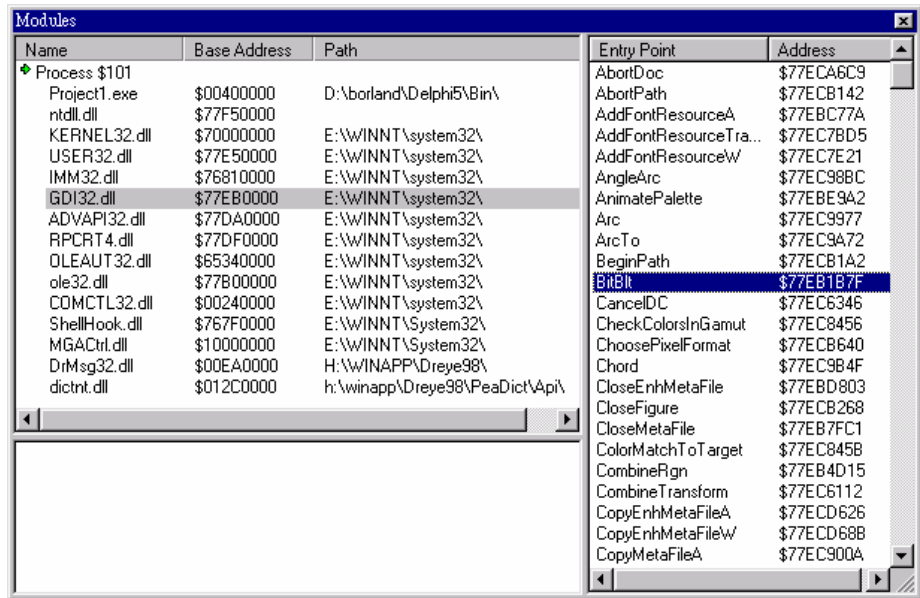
Modules

| Name | Base Address | Path |
|---|---|---|
| Process $101 | | |
| Project1.exe | $00400000 | D:\borland\Delphi5\Bin\ |
| ntdll.dll | $77F50000 | |
| KERNEL32.dll | $70000000 | E:\WINNT\system32\ |
| USER32.dll | $77E50000 | E:\WINNT\system32\ |
| IMM32.dll | $76810000 | E:\WINNT\system32\ |
| GDI32.dll | $77EB0000 | E:\WINNT\system32\ |
| ADVAPI32.dll | $77DA0000 | E:\WINNT\system32\ |
| RPCRT4.dll | $77DF0000 | E:\WINNT\system32\ |
| OLEAUT32.dll | $65340000 | E:\WINNT\system32\ |
| ole32.dll | $77B00000 | E:\WINNT\system32\ |
| COMCTL32.dll | $00240000 | E:\WINNT\system32\ |
| ShellHook.dll | $767F0000 | E:\WINNT\System32\ |
| MGACtrl.dll | $10000000 | E:\WINNT\System32\ |
| DrMsg32.dll | $00EA0000 | H:\WINAPP\Dreye98\ |
| dictnt.dll | $012C0000 | h:\winapp\Dreye98\PeaDict\Api\ |

| Entry Point | Address |
|---|---|
| AbortDoc | $77ECA6C9 |
| AbortPath | $77ECB142 |
| AddFontResourceA | $77EBC77A |
| AddFontResourceTra... | $77EC7BD5 |
| AddFontResourceW | $77EC7E21 |
| AngleArc | $77EC98BC |
| AnimatePalette | $77EBE9A2 |
| Arc | $77EC9977 |
| ArcTo | $77EC9A72 |
| BeginPath | $77ECB1A2 |
| BitBlt | $77EB1B7F |
| CancelDC | $77EC6346 |
| CheckColorsInGamut | $77EC8456 |
| ChoosePixelFormat | $77ECB640 |
| Chord | $77EC9B4F |
| CloseEnhMetaFile | $77EBD803 |
| CloseFigure | $77ECB268 |
| CloseMetaFile | $77EB7FC1 |
| ColorMatchToTarget | $77EC845B |
| CombineRgn | $77EB4D15 |
| CombineTransform | $77EC6112 |
| CopyEnhMetaFileA | $77ECD626 |
| CopyEnhMetaFileW | $77ECD68B |
| CopyMetaFileA | $77EC900A |